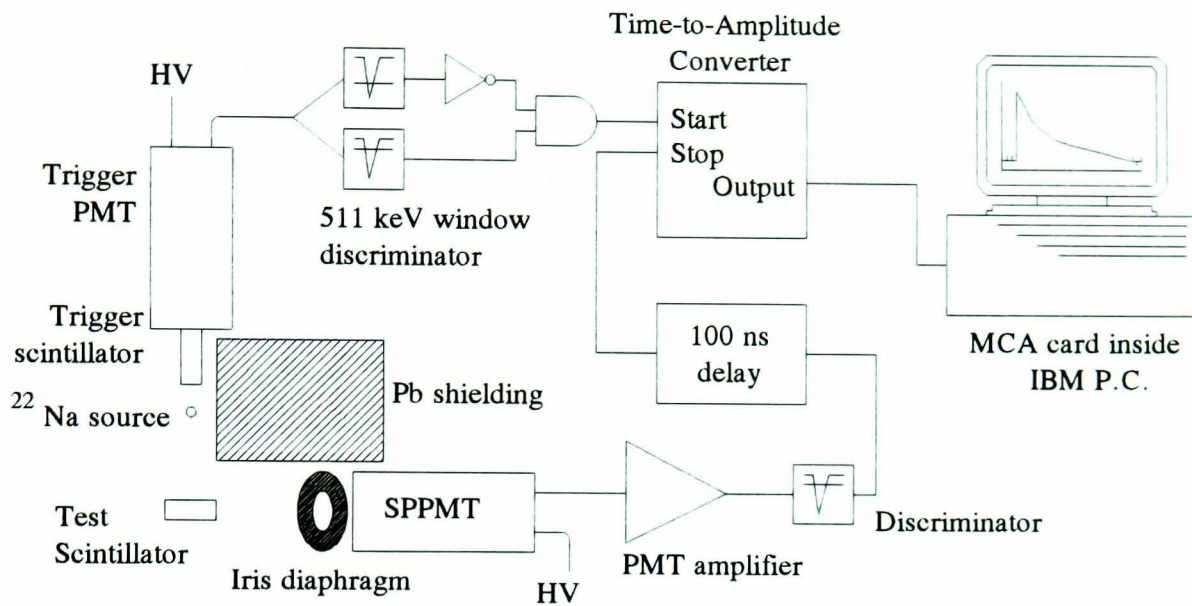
Time-to-Amplitude Converter

HV

Start

Stop

Output

Trigger PMT

511 keV window discriminator

Trigger scintillator

100 ns delay

MCA card inside IBM P.C.

Pb shielding

$^{22}$ Na source

Test Scintillator

SPPMT

Discriminator

Iris diaphragm

PMT amplifier

HV